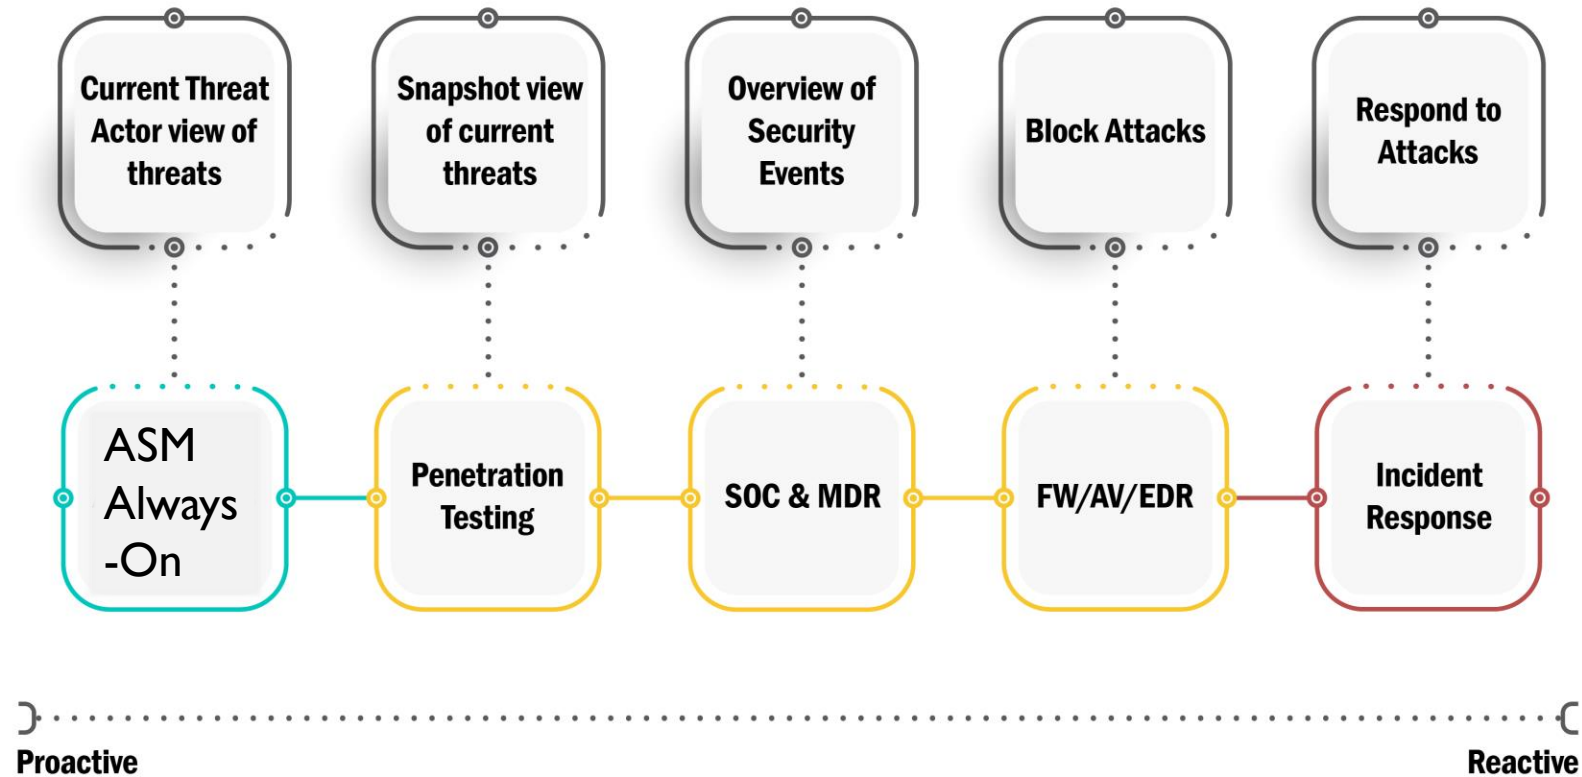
Current Threat Actor view of threats

Snapshot view of current threats

Overview of Security Events

Block Attacks

Respond to Attacks

ASM Always -On

Penetration Testing

SOC & MDR

FW/AV/EDR

Incident Response

Proactive

Reactive